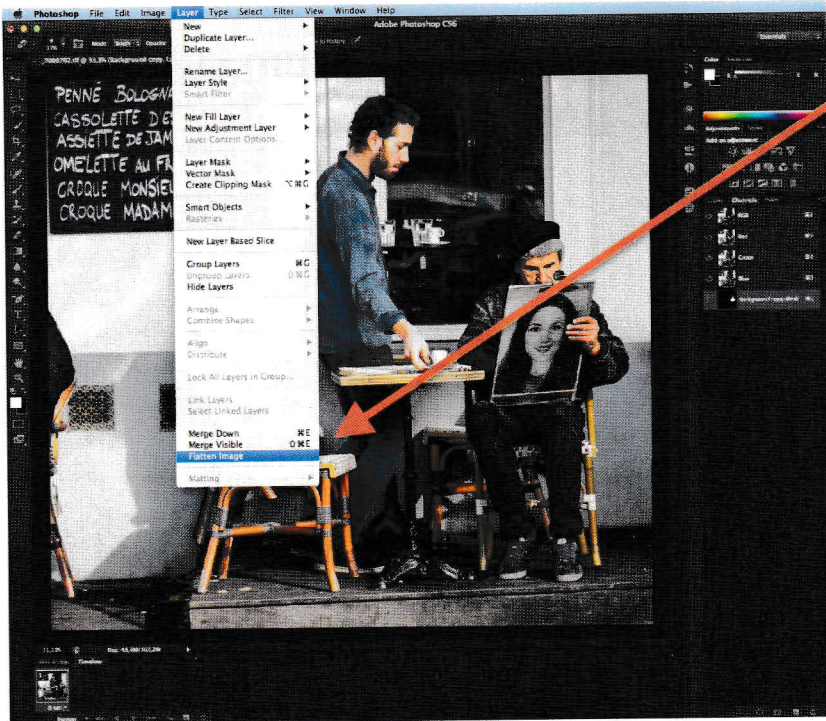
Photoshop File Edit Image Layer Type Select Filter View Window Help

Adobe Photoshop CS6

New
Duplicate Layer...
Delete

Rename Layer...
Layer Style
Smart Filter

New Fill Layer
New Adjustment Layer
Layer Content Options...

Layer Mask
Vector Mask
Create Clipping Mask ⌥⌘G

Smart Objects
Rasterize

New Layer Based Slice

Group Layers ⌘G
Ungroup Layers ⇧⌘G
Hide Layers

Arrange
Combine Shapes

Align
Distribute

Lock All Layers in Group...

Link Layers
Select Linked Layers

Merge Down ⌘E
Merge Visible ⇧⌘E
Flatten Image

Matting

PENNE BOLOGNA
CASSOLETTE D'E
ASSIETTE DE JAM
OMELETTE AU FR
CROQUE MONSIEU
CROQUE MADAM

Channels
RGB
Red
Green
Blue

Timeline